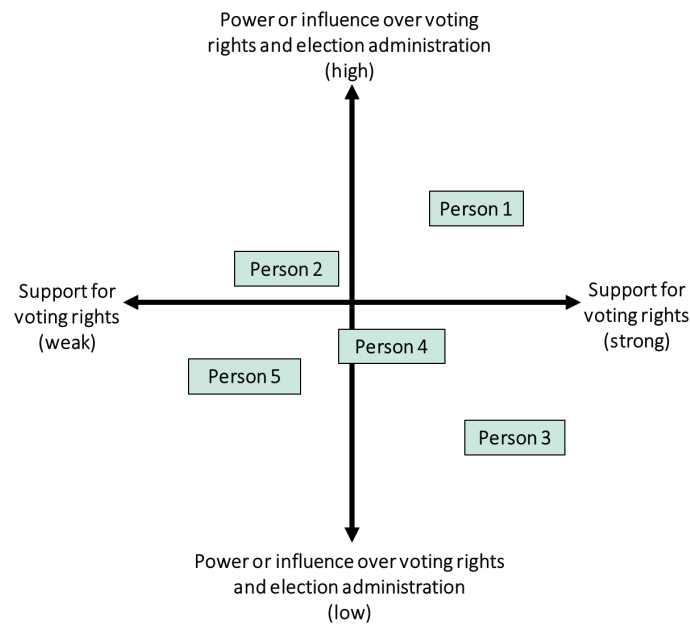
Power or influence over voting rights and election administration (high)

Person 1

Person 2

Support for voting rights (weak)

Support for voting rights (strong)

Person 4

Person 5

Person 3

Power or influence over voting rights and election administration (low)